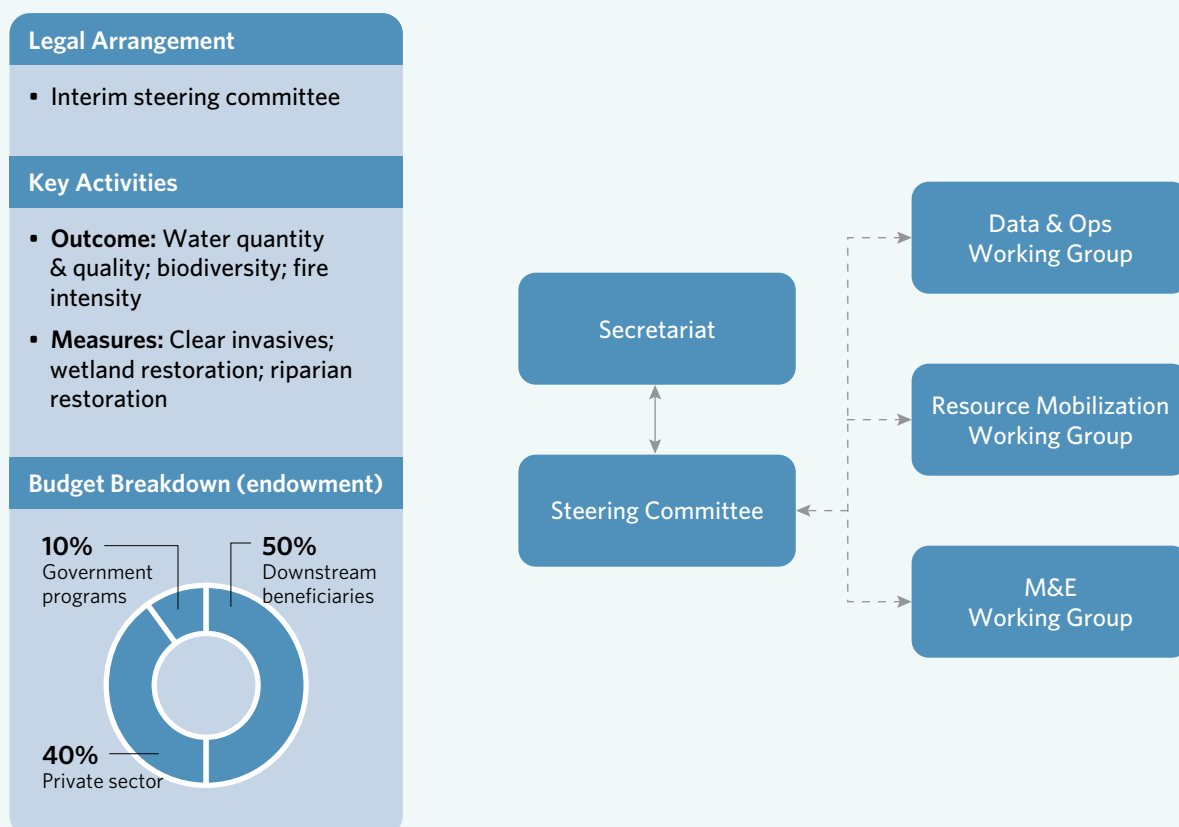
Legal Arrangement

- Interim steering committee

Key Activities

- **Outcome:** Water quantity & quality; biodiversity; fire intensity
- **Measures:** Clear invasives; wetland restoration; riparian restoration

Budget Breakdown (endowment)

10% Government programs

50% Downstream beneficiaries

40% Private sector

Secretariat

Steering Committee

Data & Ops Working Group

Resource Mobilization Working Group

M&E Working Group